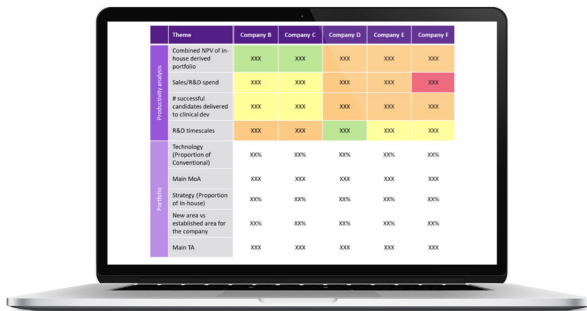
|  | Theme | Company B | Company C | Company D | Company E | Company F |
|---|---|---|---|---|---|---|
| Productivity analysis | Combined NPV of in-house derived portfolio | XXX | XXX | XXX | XXX | XXX |
|  | Sales/R&D spend | XXX | XXX | XXX | XXX | XXX |
|  | # successful candidates delivered to clinical dev | XXX | XXX | XXX | XXX | XXX |
|  | R&D timescales | XXX | XXX | XXX | XXX | XXX |
| Portfolio | Technology (Proportion of Conventional) | XX% | XX% | XX% | XX% | XX% |
|  | Main MoA | XXX | XXX | XXX | XXX | XXX |
|  | Strategy (Proportion of In-house) | XX% | XX% | XX% | XX% | XX% |
|  | New area vs established area for the company | XX% | XX% | XX% | XX% | XX% |
|  | Main TA | XXX | XXX | XXX | XXX | XXX |